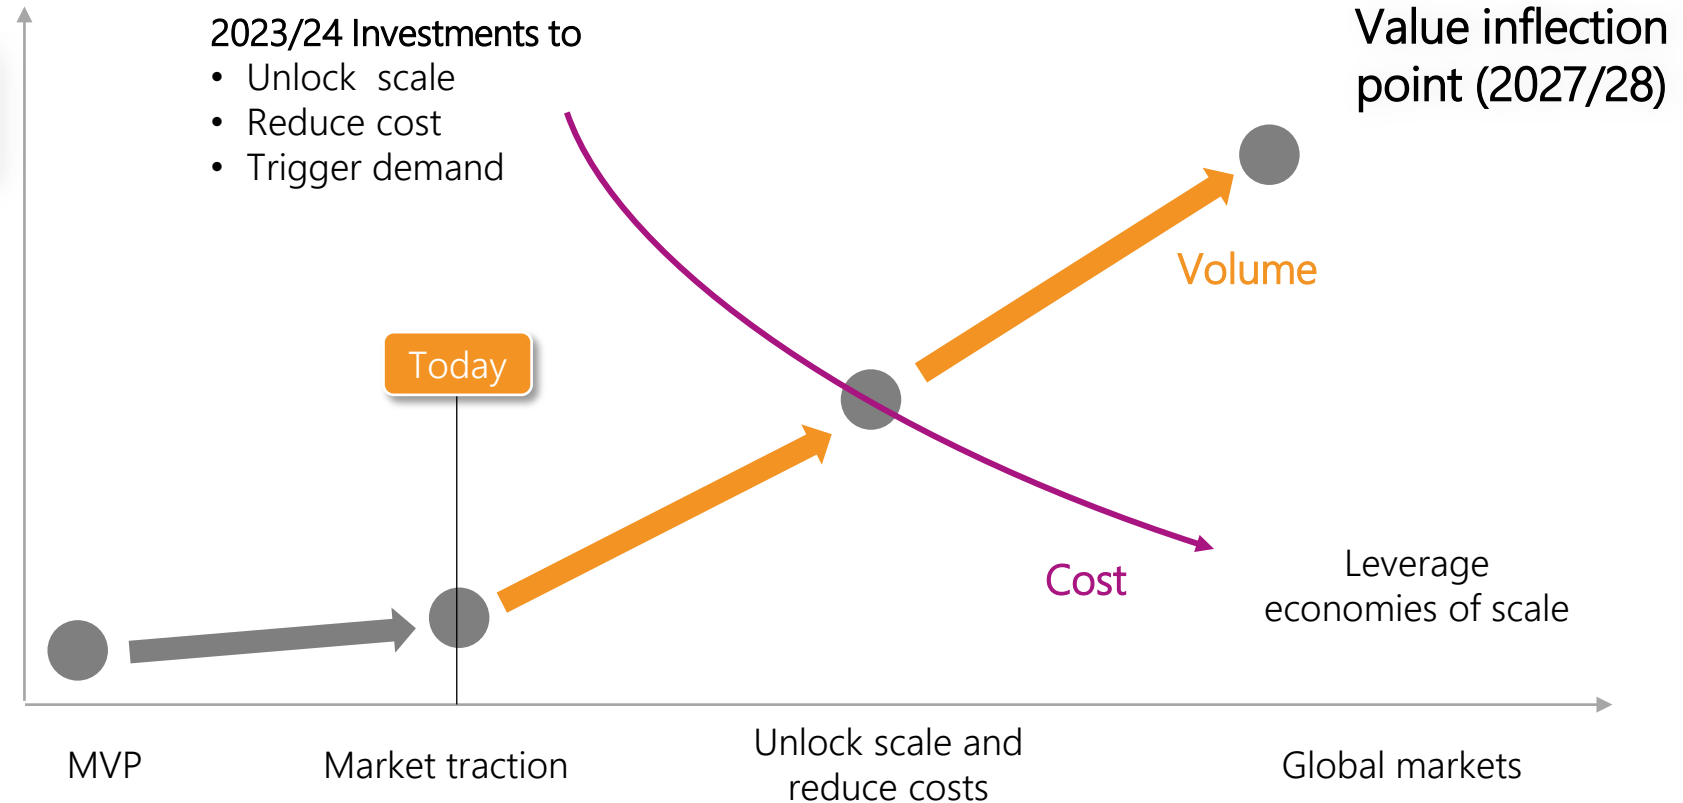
2023/24 Investments to
• Unlock scale
• Reduce cost
• Trigger demand

Value inflection point (2027/28)

Volume

Today

Cost

Leverage economies of scale

MVP

Market traction

Unlock scale and reduce costs

Global markets